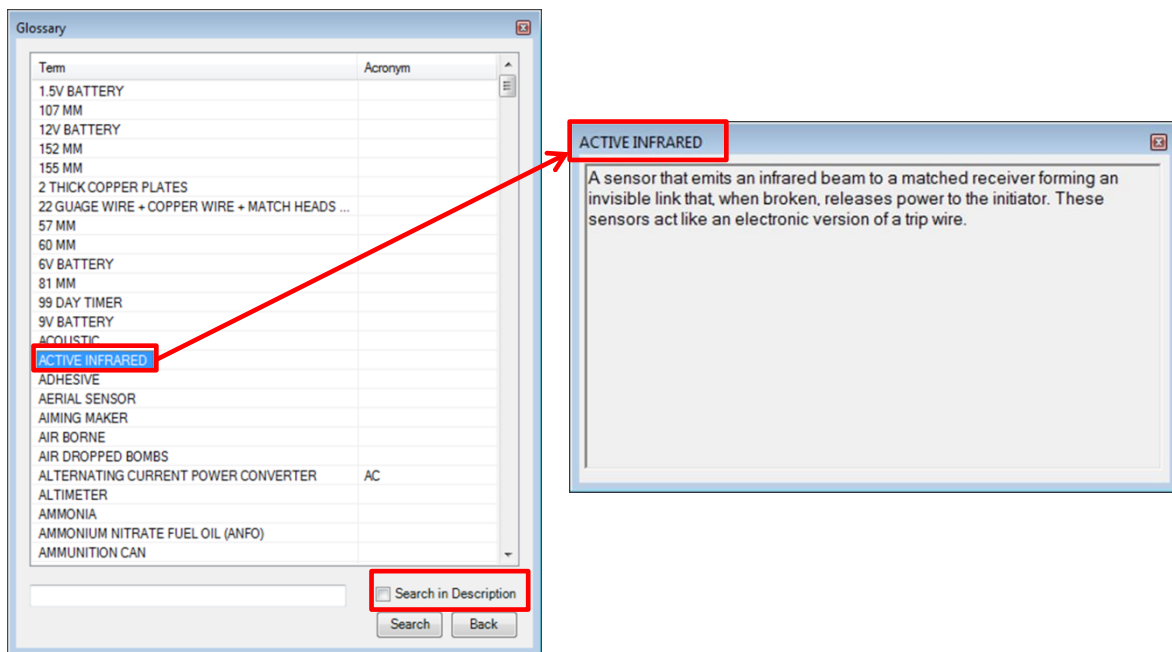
Glossary

| Term | Acronym |
|---|---|
| 1.5V BATTERY | |
| 107 MM | |
| 12V BATTERY | |
| 152 MM | |
| 155 MM | |
| 2 THICK COPPER PLATES | |
| 22 GUAGE WIRE + COPPER WIRE + MATCH HEADS ... | |
| 57 MM | |
| 60 MM | |
| 6V BATTERY | |
| 81 MM | |
| 99 DAY TIMER | |
| 9V BATTERY | |
| ACOUSTIC | |
| ACTIVE INFRARED | |
| ADHESIVE | |
| AERIAL SENSOR | |
| AIMING MAKER | |
| AIR BORNE | |
| AIR DROPPED BOMBS | |
| ALTERNATING CURRENT POWER CONVERTER | AC |
| ALTIMETER | |
| AMMONIA | |
| AMMONIUM NITRATE FUEL OIL (ANFO) | |
| AMMUNITION CAN | |

Search in Description

Search Back

ACTIVE INFRARED

A sensor that emits an infrared beam to a matched receiver forming an invisible link that, when broken, releases power to the initiator. These sensors act like an electronic version of a trip wire.